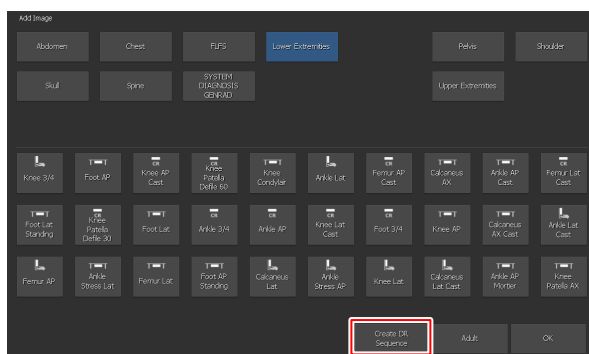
Add Image

Abdomen
Chest
FLFS
Lower Extremities
Pelvis
Shoulder
Skull
Spine
SYSTEM DIAGNOSIS GENRAD
Upper Extremities

Knee 3/4
Foot AP
CR Knee AP Cast
CR Knee Patella Defile 60
Knee Condylar
Ankle Lat
Femur AP Cast
Calcaneus AX
Ankle AP Cast
CR Femur Lat Cast

Foot Lat Standing
CR Knee Patella Defile 30
Foot Lat
CR Ankle 3/4
CR Ankle AP
CR Knee Lat Cast
CR Foot 3/4
Knee AP
Calcaneus AX Cast
Ankle Lat Cast

Femur AP
Ankle Stress Lat
Femur Lat
Foot AP Standing
Calcaneus Lat
Ankle Stress AP
Knee Lat
Calcaneus Lat Cast
Ankle AP Mortier
Knee Patella AX

Create DR Sequence
Adult
OK